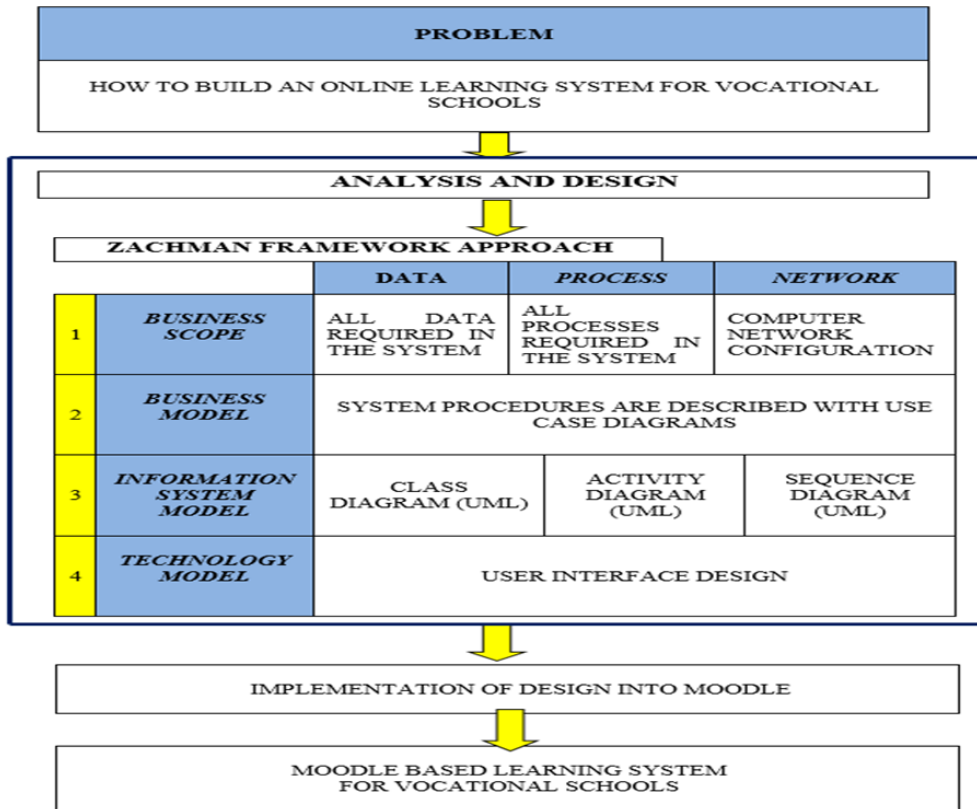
PROBLEM

HOW TO BUILD AN ONLINE LEARNING SYSTEM FOR VOCATIONAL SCHOOLS

ANALYSIS AND DESIGN

ZACHMAN FRAMEWORK APPROACH

| | | DATA | PROCESS | NETWORK |
|---|---|---|---|---|
| 1 | BUSINESS SCOPE | ALL DATA REQUIRED IN THE SYSTEM | ALL PROCESSES REQUIRED IN THE SYSTEM | COMPUTER NETWORK CONFIGURATION |
| 2 | BUSINESS MODEL | SYSTEM PROCEDURES ARE DESCRIBED WITH USE CASE DIAGRAMS | | |
| 3 | INFORMATION SYSTEM MODEL | CLASS DIAGRAM (UML) | ACTIVITY DIAGRAM (UML) | SEQUENCE DIAGRAM (UML) |
| 4 | TECHNOLOGY MODEL | USER INTERFACE DESIGN | | |

IMPLEMENTATION OF DESIGN INTO MOODLE

MOODLE BASED LEARNING SYSTEM FOR VOCATIONAL SCHOOLS